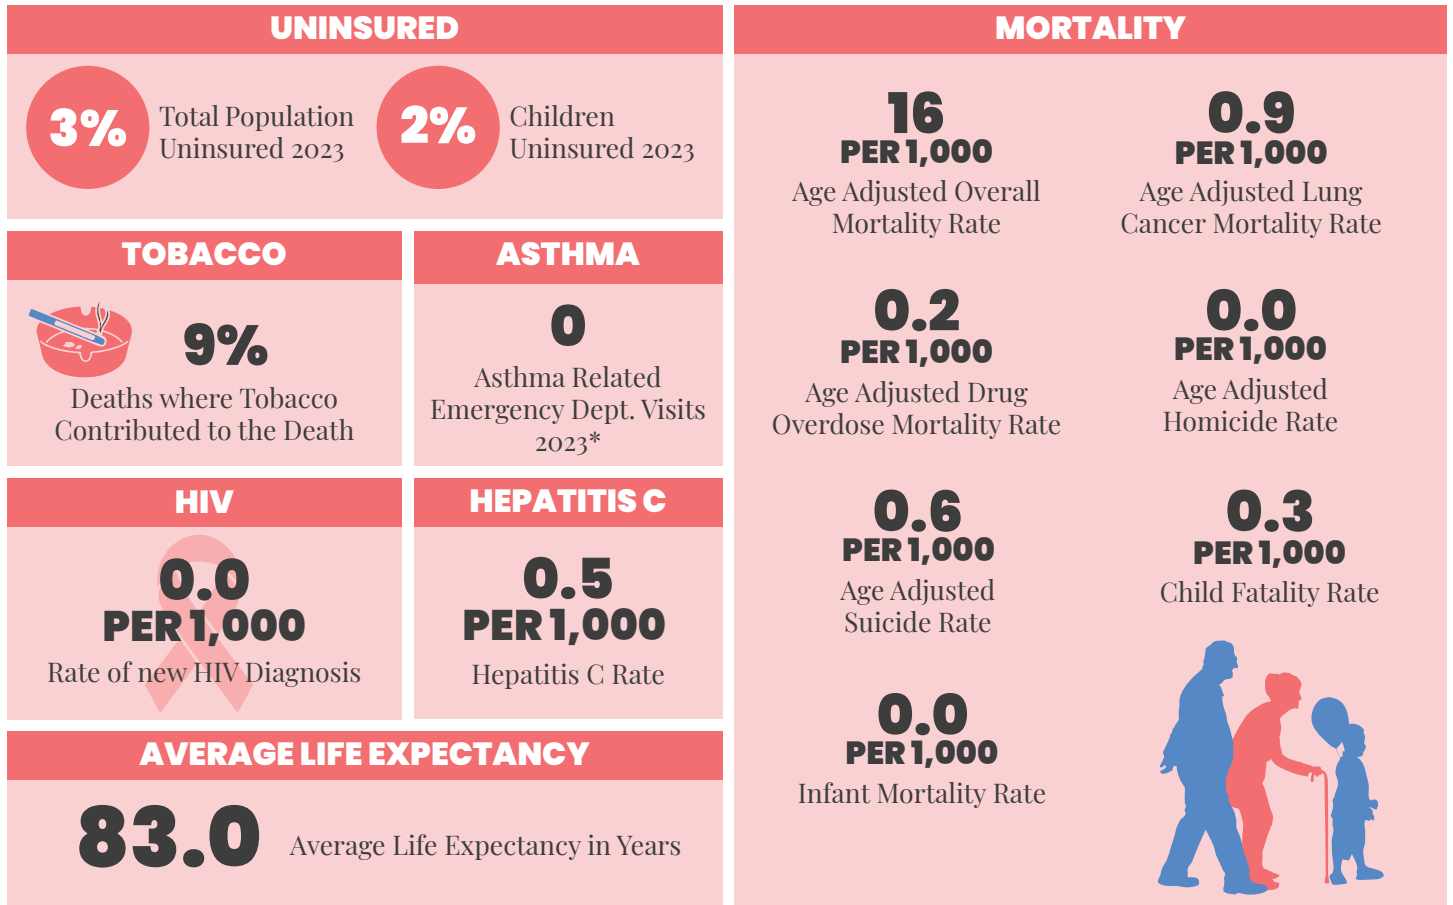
UNINSURED

3% Total Population Uninsured 2023

2% Children Uninsured 2023

TOBACCO

9%

Deaths where Tobacco Contributed to the Death

ASTHMA

0

Asthma Related Emergency Dept. Visits 2023*

HIV

0.0

PER 1,000

Rate of new HIV Diagnosis

HEPATITIS C

0.5

PER 1,000

Hepatitis C Rate

AVERAGE LIFE EXPECTANCY

83.0 Average Life Expectancy in Years

MORTALITY

16

PER 1,000

Age Adjusted Overall Mortality Rate

0.9

PER 1,000

Age Adjusted Lung Cancer Mortality Rate

0.2

PER 1,000

Age Adjusted Drug Overdose Mortality Rate

0.0

PER 1,000

Age Adjusted Homicide Rate

0.6

PER 1,000

Age Adjusted Suicide Rate

0.3

PER 1,000

Child Fatality Rate

0.0

PER 1,000

Infant Mortality Rate